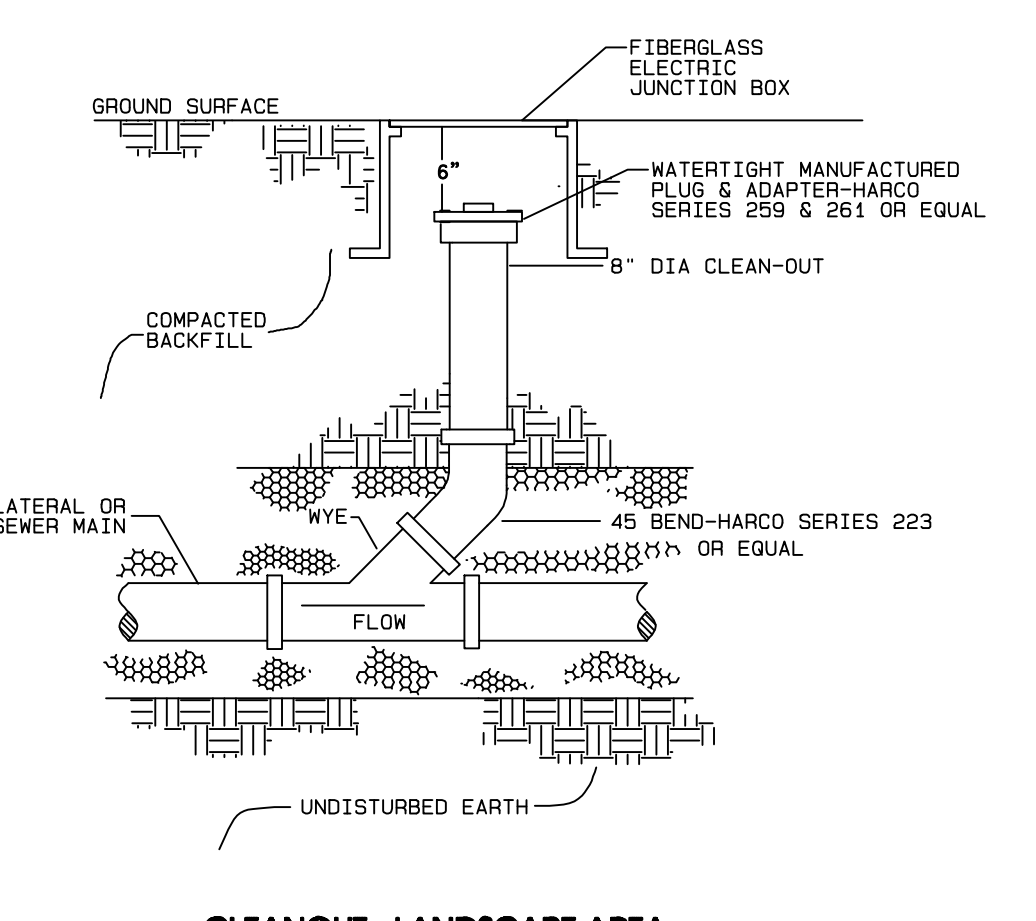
FIBERGLASS ELECTRIC JUNCTION BOX

GROUND SURFACE

6"

WATERTIGHT MANUFACTURED PLUG & ADAPTER-HARCO SERIES 259 & 261 OR EQUAL

8" DIA CLEAN-OUT

COMPACTED BACKFILL

LATERAL OR SEWER MAIN

WYE

45 BEND-HARCO SERIES 223 OR EQUAL

FLOW

UNDISTURBED EARTH

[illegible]